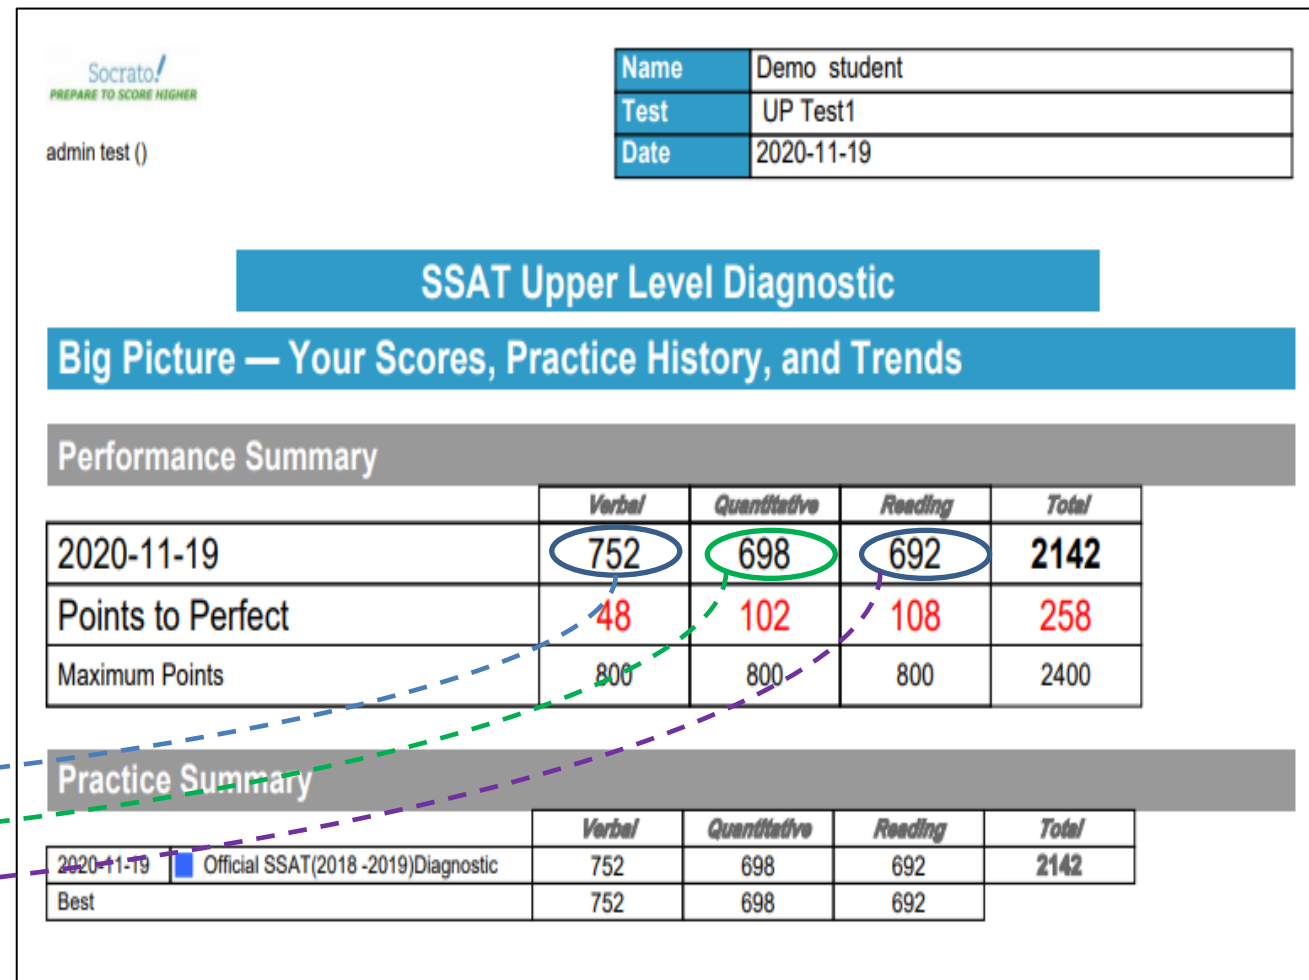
Socrato!
PREPARE TO SCORE HIGHER

admin test ()

| Name | Demo student |
|---|---|
| Test | UP Test1 |
| Date | 2020-11-19 |

SSAT Upper Level Diagnostic

Big Picture — Your Scores, Practice History, and Trends

Performance Summary

| | Verbal | Quantitative | Reading | Total |
|---|---|---|---|---|
| 2020-11-19 | 752 | 698 | 692 | 2142 |
| Points to Perfect | 48 | 102 | 108 | 258 |
| Maximum Points | 800 | 800 | 800 | 2400 |

Practice Summary

| | | Verbal | Quantitative | Reading | Total |
|---|---|---|---|---|---|
| 2020-11-19 | Official SSAT(2018 -2019)Diagnostic | 752 | 698 | 692 | 2142 |
| Best | | 752 | 698 | 692 | |